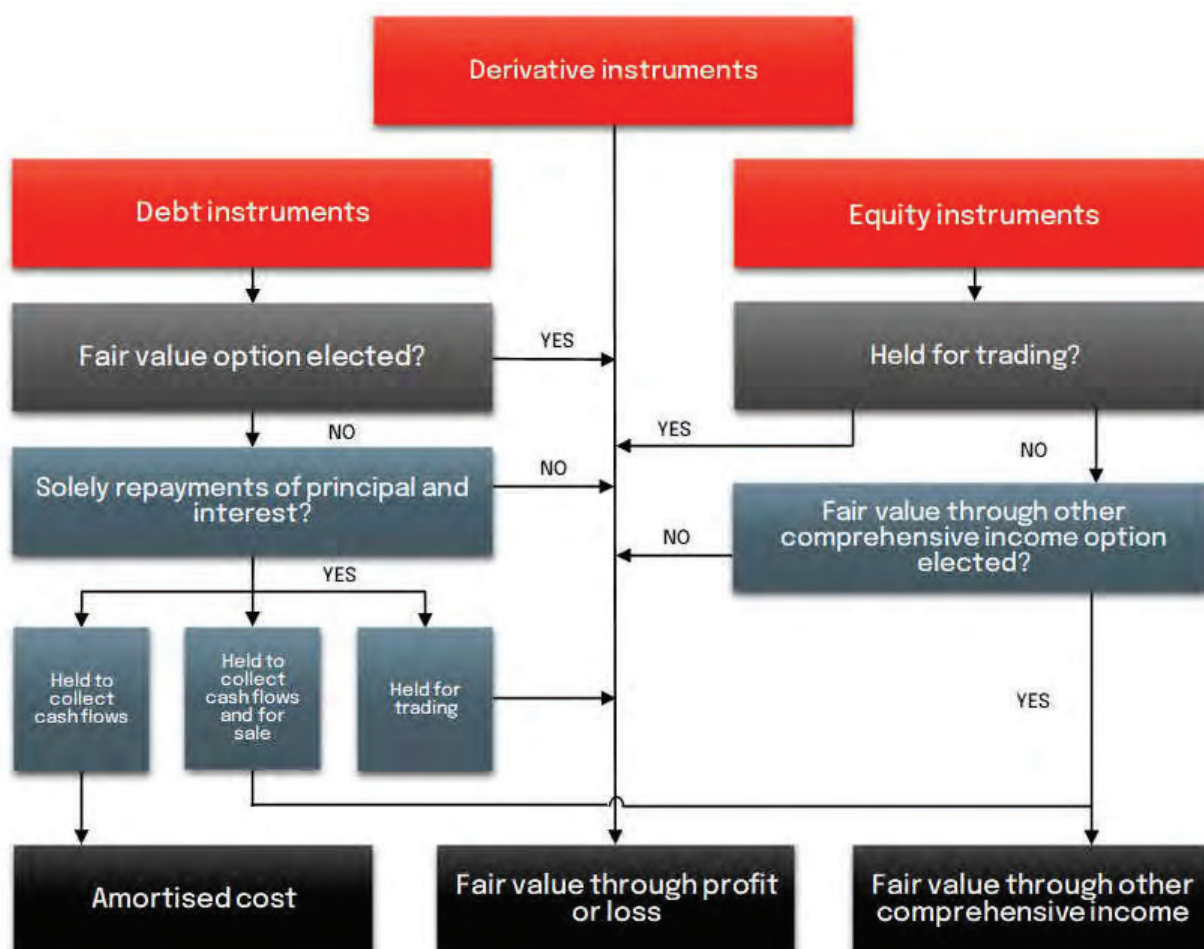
Derivative instruments

Debt instruments

Equity instruments

Fair value option elected?

YES

Held for trading?

NO

YES

NO

Solely repayments of principal and interest?

NO

Fair value through other comprehensive income option elected?

NO

YES

Held to collect cash flows

Held to collect cash flows and for sale

Held for trading

YES

Amortised cost

Fair value through profit or loss

Fair value through other comprehensive income